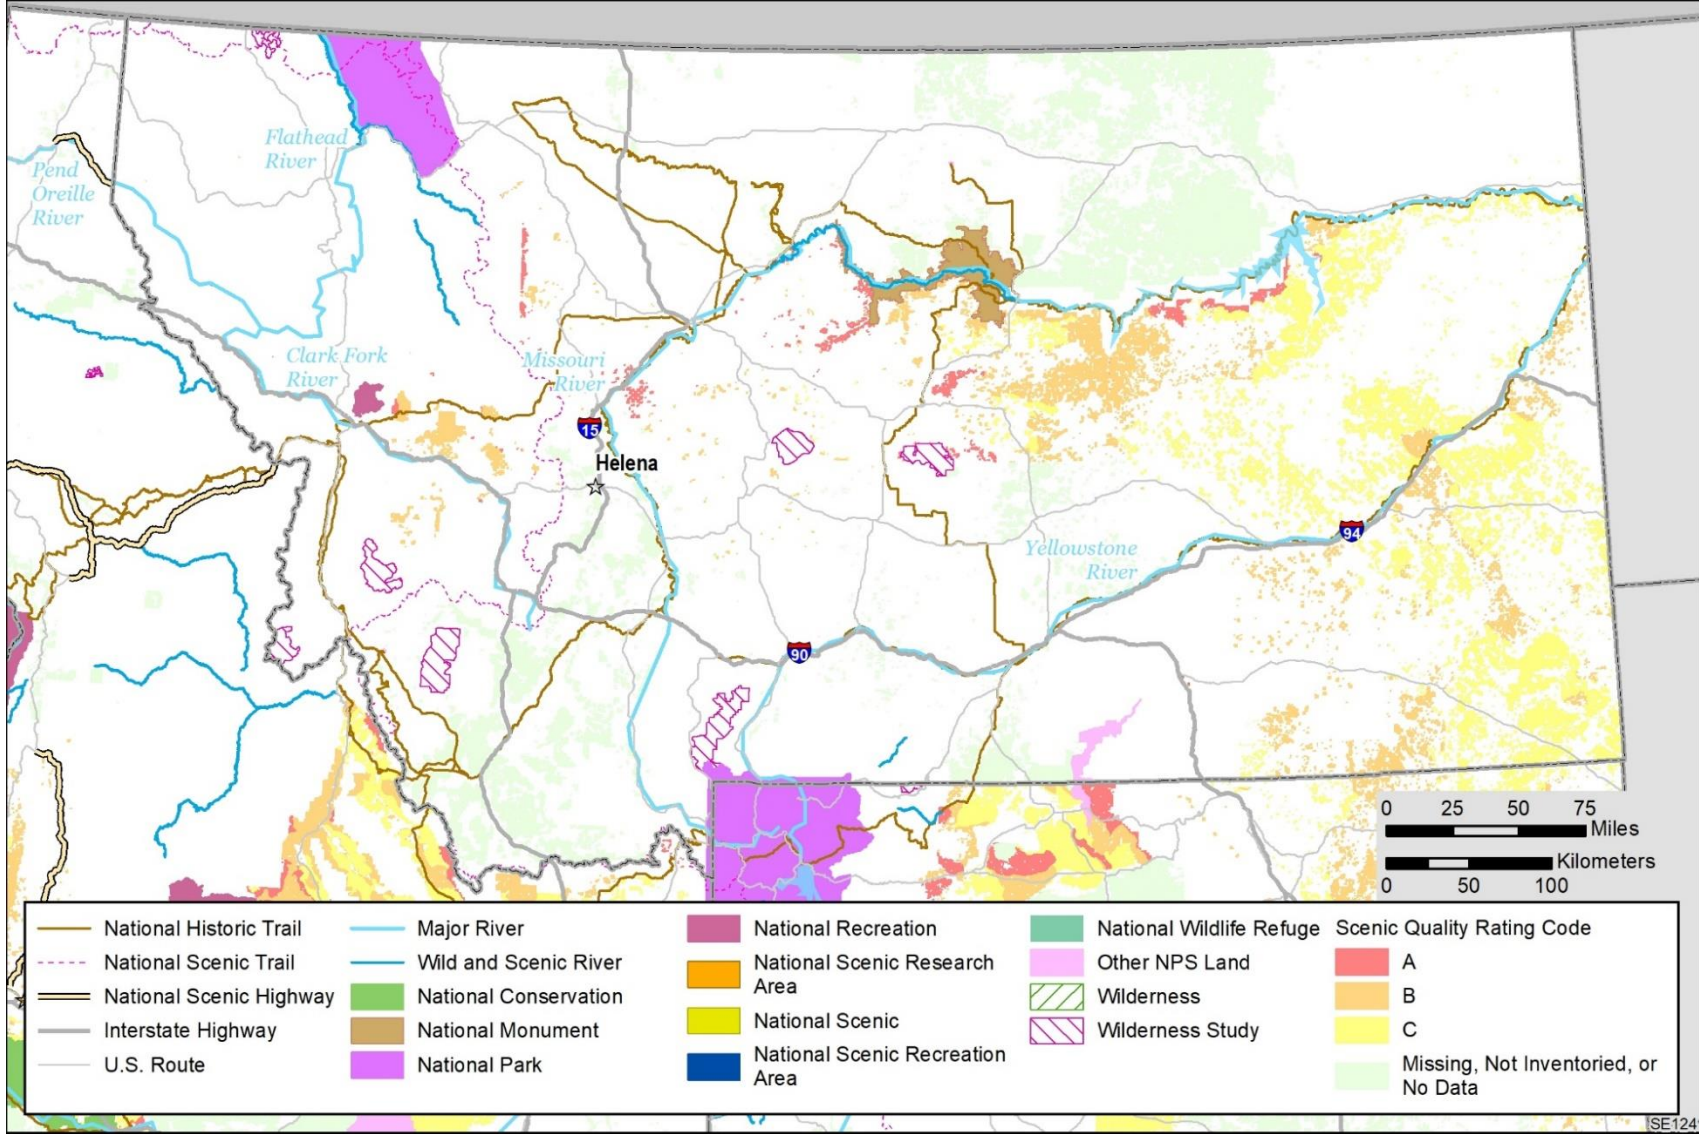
Flathead River
Pend Oreille River
Clark Fork River
Missouri River
15
Helena
Yellowstone River
94
90
0 25 50 75 Miles
Kilometers
0 50 100

National Historic Trail
National Scenic Trail
National Scenic Highway
Interstate Highway
U.S. Route
Major River
Wild and Scenic River
National Conservation
National Monument
National Park
National Recreation
National Scenic Research Area
National Scenic
National Scenic Recreation Area
National Wildlife Refuge
Other NPS Land
Wilderness
Wilderness Study
Scenic Quality Rating Code
A
B
C
Missing, Not Inventoried, or No Data
SE124